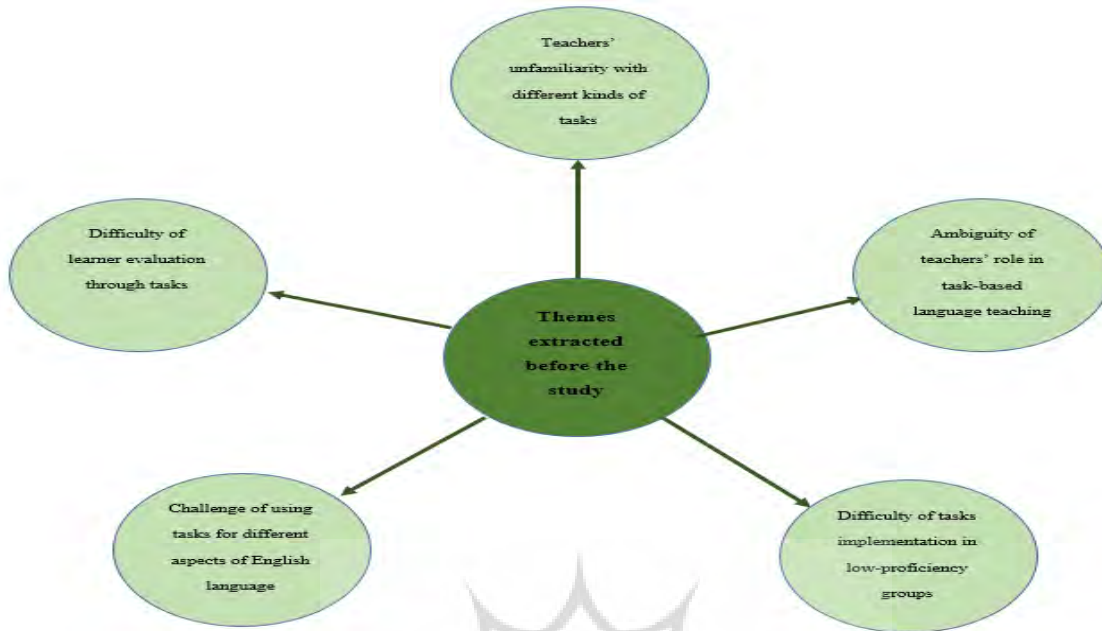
Teachers' unfamiliarity with different kinds of tasks

Difficulty of learner evaluation through tasks

Themes extracted before the study

Ambiguity of teachers' role in task-based language teaching

Challenge of using tasks for different aspects of English language

Difficulty of tasks implementation in low-proficiency groups